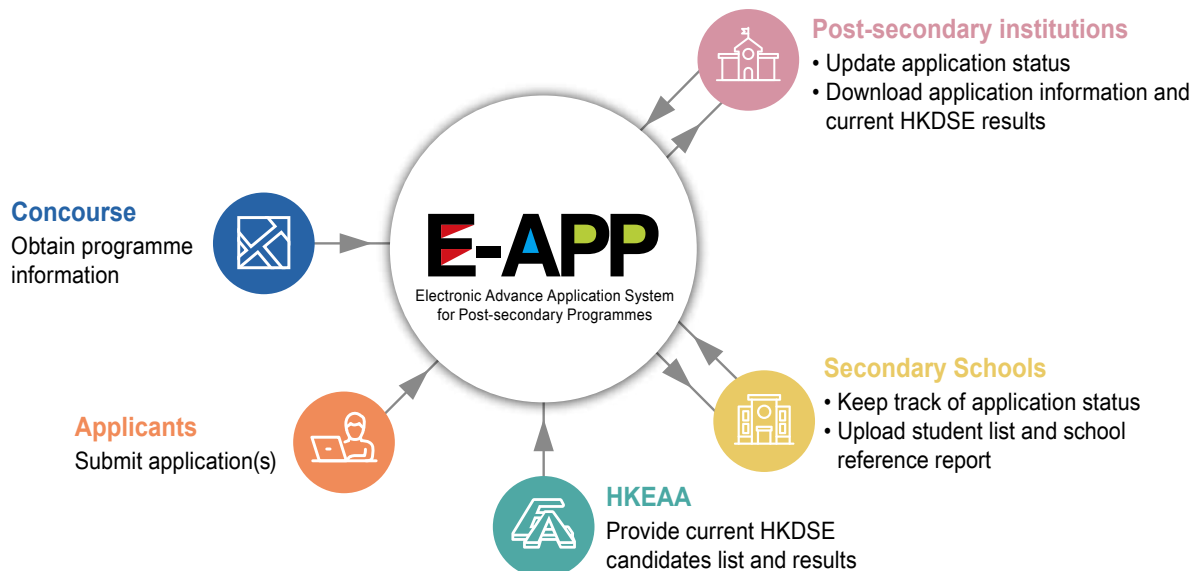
Post-secondary institutions
• Update application status
• Download application information and current HKDSE results

Concourse
Obtain programme information

E-APP
Electronic Advance Application System for Post-secondary Programmes

Secondary Schools
• Keep track of application status
• Upload student list and school reference report

Applicants
Submit application(s)

HKEAA
Provide current HKDSE candidates list and results